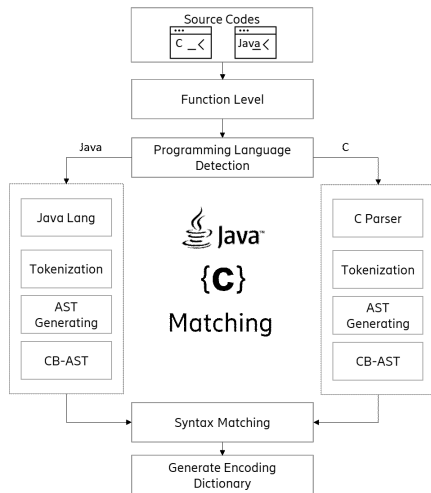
Source Codes

C _<

Java<

Function Level

Java

Programming Language Detection

C

Java Lang

Tokenization

AST Generating

CB-AST

Java™

{C}

Matching

C Parser

Tokenization

AST Generating

CB-AST

Syntax Matching

Generate Encoding Dictionary